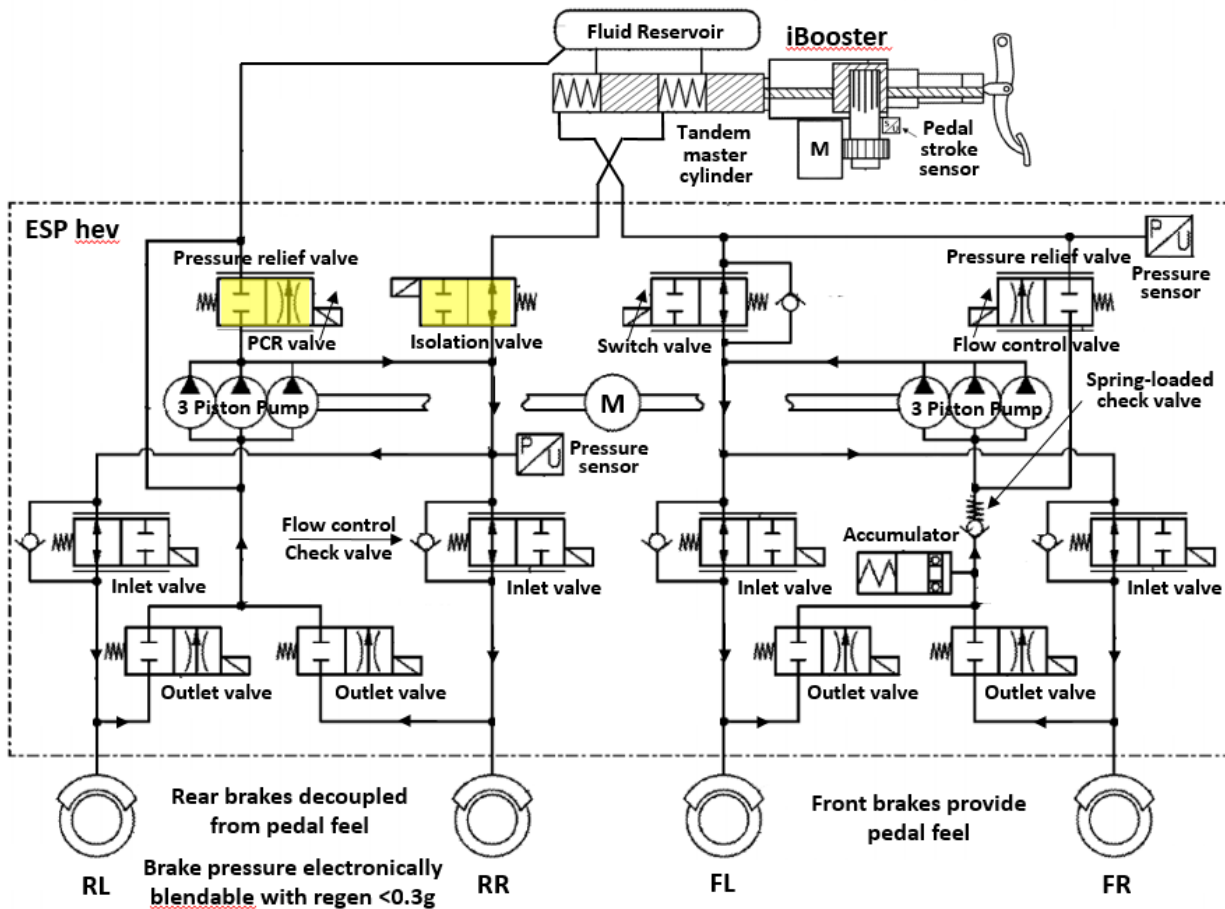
Fluid Reservoir

iBooster

Tandem master cylinder

M

Pedal stroke sensor

ESP hev

Pressure relief valve

PCR valve

Isolation valve

Switch valve

Pressure relief valve

P/U

Pressure sensor

Flow control valve

3 Piston Pump

M

3 Piston Pump

Spring-loaded check valve

P/U

Pressure sensor

Flow control

Check valve

Accumulator

Inlet valve

Inlet valve

Inlet valve

Inlet valve

Outlet valve

Outlet valve

Outlet valve

Outlet valve

Rear brakes decoupled from pedal feel

Brake pressure electronically blendable with regen <0.3g

Front brakes provide pedal feel

RL

RR

FL

FR